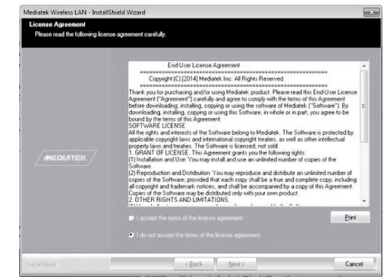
Mediatek Wireless LAN - InstallShield Wizard

License Agreement
Please read the following license agreement carefully.

End-User License Agreement
Copyright (C) [2014] Mediatek Inc. All Rights Reserved.

Thank you for purchasing and/or using Mediatek product. Please read this End-User Licence Agreement ("Agreement") carefully and agree to comply with the terms of this Agreement before downloading, installing, copying or using the software of Mediatek ("Software"). By downloading, installing, copying or using this Software, in whole or in part, you agree to be bound by the terms of this Agreement.
SOFTWARE LICENSE
All the rights and interests of the Software belong to Mediatek. The Software is protected by applicable copyright laws and international copyright treaties, as well as other intellectual property laws and treaties. The Software is licensed, not sold.
1. GRANT OF LICENSE. This Agreement grants you the following rights:
(1) Installation and Use: You may install and use an unlimited number of copies of the Software.
(2) Reproduction and Distribution: You may reproduce and distribute an unlimited number of copies of the Software; provided that each copy shall be a true and complete copy, including all copyright and trademark notices, and shall be accompanied by a copy of this Agreement. Copies of the Software may be distributed only with your own product.
2. OTHER RIGHTS AND LIMITATIONS

MEDIATEK

I accept the terms of the license agreement

I do not accept the terms of the license agreement

Print

InstallShield

< Back

Next >

Cancel